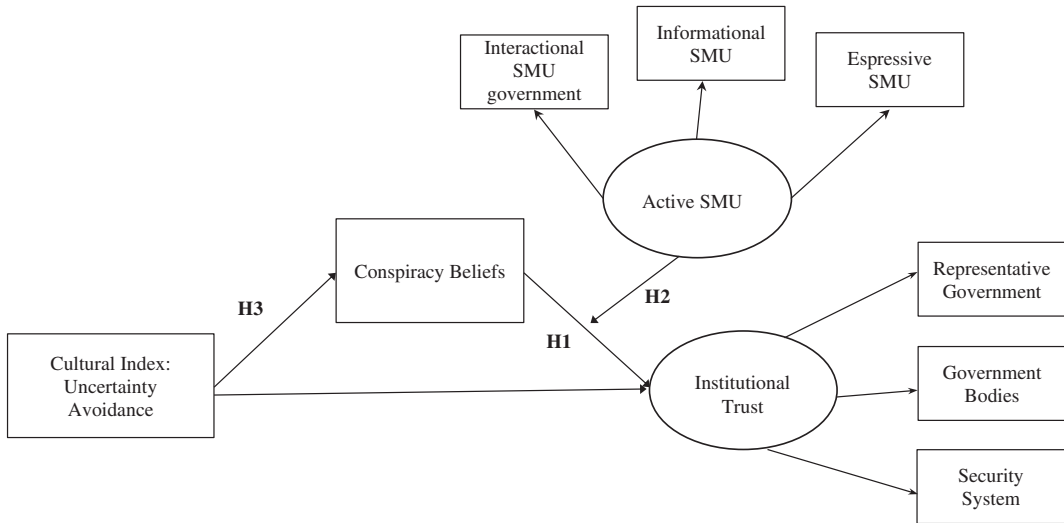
Interactional SMU government

Informational SMU

Espressive SMU

Active SMU

Conspiracy Beliefs

H3

H2

H1

Representative Government

Cultural Index: Uncertainty Avoidance

Institutional Trust

Government Bodies

Security System